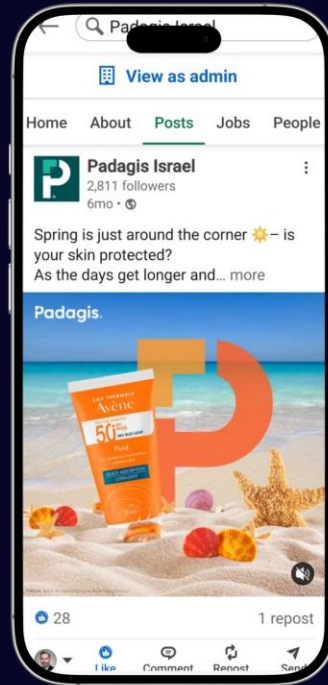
Padagis Israel

View as admin

Home About Posts Jobs People

Padagis Israel
2,811 followers
6mo •

Spring is just around the corner ☀️– is your skin protected?
As the days get longer and... more

Padagis.

EAU THERMALE
Avène
50+
Fluid

28

1 repost

Like Comment Repost Send